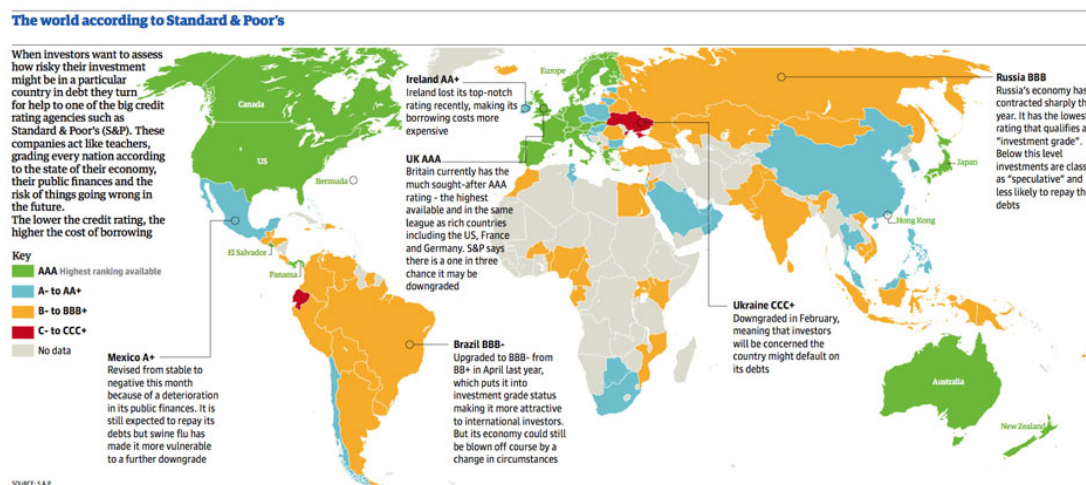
The world according to Standard & Poor's

When investors want to assess how risky their investment might be in a particular country in debt they turn for help to one of the big credit rating agencies such as Standard & Poor's (S&P). These companies act like teachers, grading every nation according to the state of their economy, their public finances and the risk of things going wrong in the future.
The lower the credit rating, the higher the cost of borrowing

Key
AAA Highest ranking available
A- to AA+
B- to BBB+
C- to CCC+
No data

Canada
US
Bermuda
El Salvador
Panama
Europe
Japan
Hong Kong
Australia
New Zealand

Ireland AA+
Ireland lost its top-notch rating recently, making its borrowing costs more expensive

UK AAA
Britain currently has the much sought-after AAA rating - the highest available and in the same league as rich countries including the US, France and Germany. S&P says there is a one in three chance it may be downgraded

Russia BBB
Russia's economy has contracted sharply th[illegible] year. It has the lowest rating that qualifies a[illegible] "investment grade". Below this level investments are class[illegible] as "speculative" and less likely to repay the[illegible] debts

Mexico A+
Revised from stable to negative this month because of a deterioration in its public finances. It is still expected to repay its debts but swine flu has made it more vulnerable to a further downgrade

Brazil BBB-
Upgraded to BBB- from BB+ in April last year, which puts it into investment grade status making it more attractive to international investors. But its economy could still be blown off course by a change in circumstances

Ukraine CCC+
Downgraded in February, meaning that investors will be concerned the country might default on its debts

SOURCE: S&P